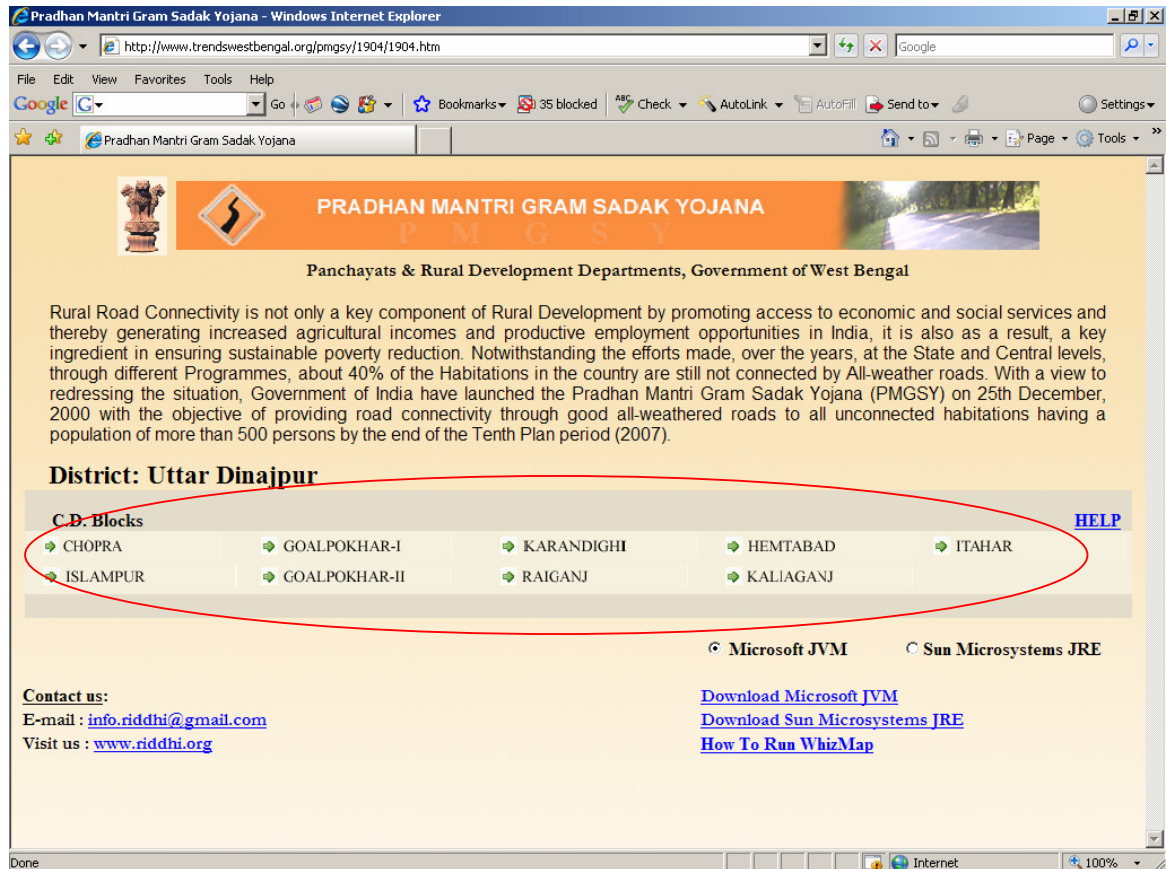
Pradhan Mantri Gram Sadak Yojana - Windows Internet Explorer

http://www.trendswestbengal.org/pmgsy/1904/1904.htm

Google

File Edit View Favorites Tools Help

Google G Go Bookmarks 35 blocked Check AutoLink AutoFill Send to Settings

Pradhan Mantri Gram Sadak Yojana

Page Tools

PRADHAN MANTRI GRAM SADAK YOJANA
P M G S Y

Panchayats & Rural Development Departments, Government of West Bengal

Rural Road Connectivity is not only a key component of Rural Development by promoting access to economic and social services and thereby generating increased agricultural incomes and productive employment opportunities in India, it is also as a result, a key ingredient in ensuring sustainable poverty reduction. Notwithstanding the efforts made, over the years, at the State and Central levels, through different Programmes, about 40% of the Habitations in the country are still not connected by All-weather roads. With a view to redressing the situation, Government of India have launched the Pradhan Mantri Gram Sadak Yojana (PMGSY) on 25th December, 2000 with the objective of providing road connectivity through good all-weathered roads to all unconnected habitations having a population of more than 500 persons by the end of the Tenth Plan period (2007).

District: Uttar Dinajpur

C.D. Blocks

HELP

CHOPRA
GOALPOKHAR-I
KARANDIGHI
HEMTABAD
ITAHAR
ISLAMPUR
GOALPOKHAR-II
RAIGANJ
KALIAGANJ

Microsoft JVM
Sun Microsystems JRE

Contact us:
E-mail : info.riddhi@gmail.com
Visit us : www.riddhi.org

Download Microsoft JVM
Download Sun Microsystems JRE
How To Run WhizMap

Done
Internet
100%